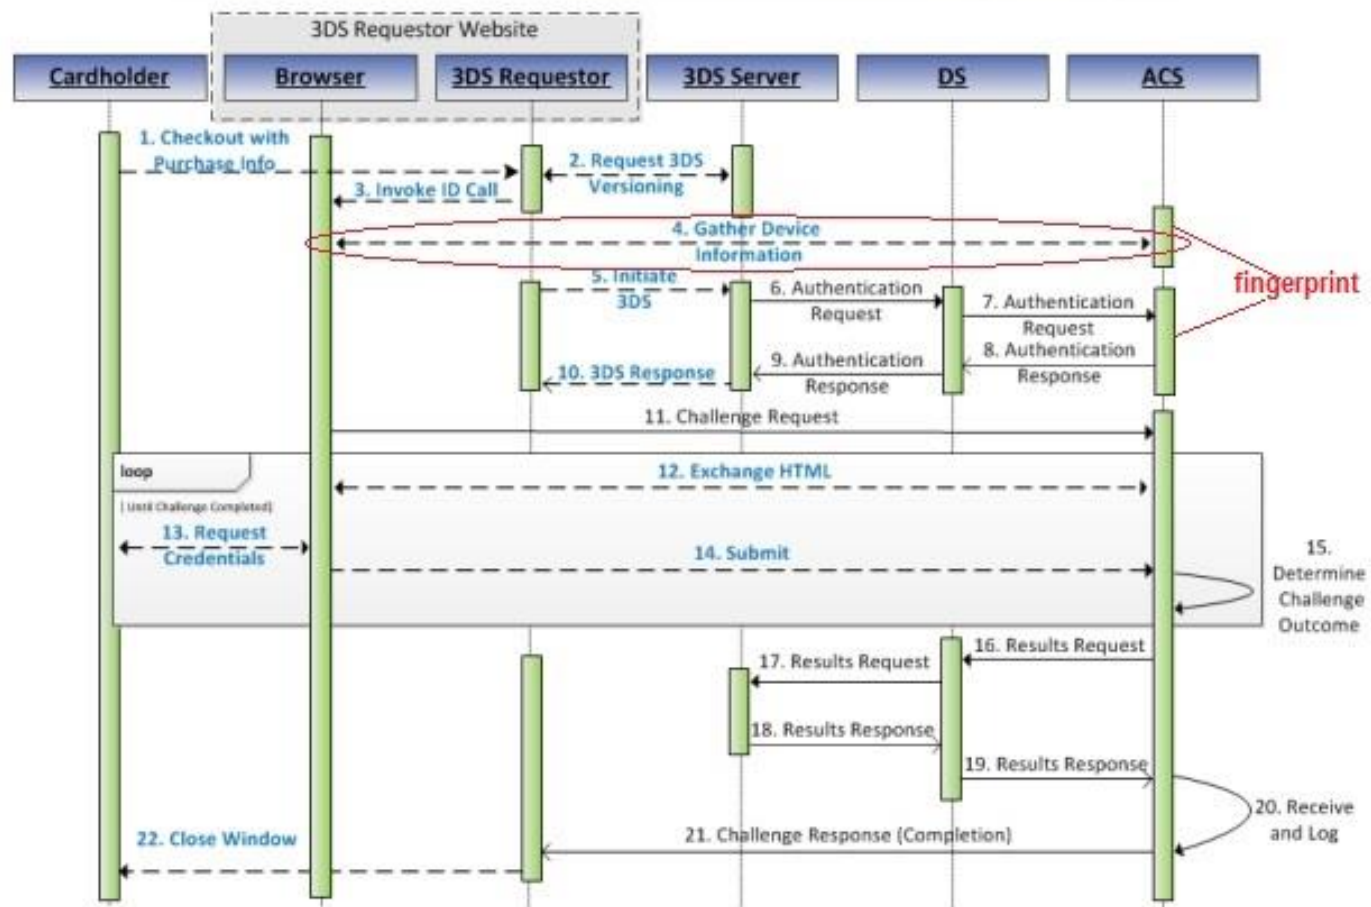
3DS Requestor Website

Cardholder

Browser

3DS Requestor

3DS Server

DS

ACS

1. Checkout with Purchase Info

2. Request 3DS Versioning

3. Invoke ID Call

4. Gather Device Information

fingerprint

5. Initiate 3DS

6. Authentication Request

7. Authentication Request

8. Authentication Response

9. Authentication Response

10. 3DS Response

11. Challenge Request

loop

[Until Challenge Completed]

12. Exchange HTML

13. Request Credentials

14. Submit

15. Determine Challenge Outcome

16. Results Request

17. Results Request

18. Results Response

19. Results Response

20. Receive and Log

21. Challenge Response (Completion)

22. Close Window